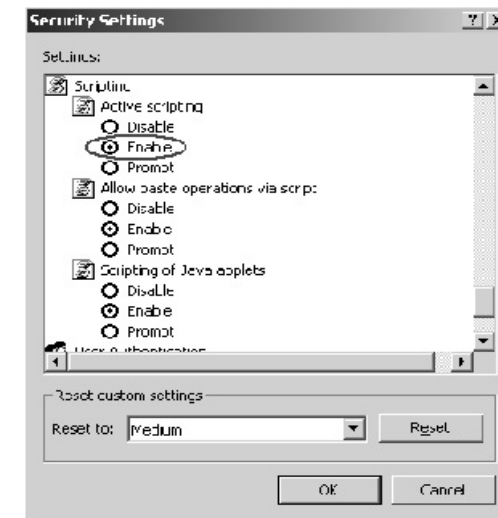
Security Settings

?

Settings:

Scripting

Active scripting

Disable

Enable

Prompt

Allow paste operations via script

Disable

Enable

Prompt

Scripting of Java applets

Disable

Enable

Prompt

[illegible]

Reset custom settings

Reset to: Medium

Reset

OK

Cancel